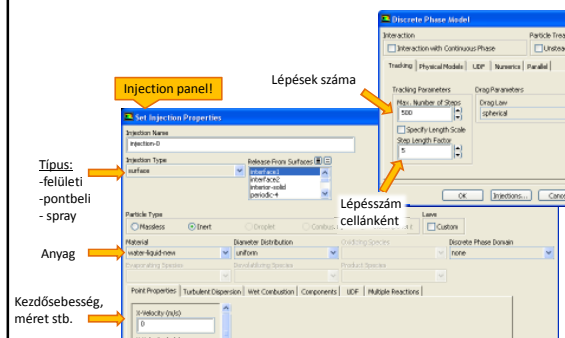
Discrete Phase Model
Interaction
Interaction with Continuous Phase
Particle Trea
Unstea
Tracking
Physical Models
UDF
Numerics
Parallel
Tracking Parameters
Max. Number of Steps
500
Specify Length Scale
Step Length Factor
5
Drag Parameters
Drag Law
spherical
OK
Injections...
Canc

Lépések száma

Injection panel!

Set Injection Properties
Injection Name
injection-0
Injection Type
surface
Release From Surfaces
interface1
interface2
interior-solid
periodic-4

Típus:
-felületi
-pontbeli
- spray

Lépésszám cellánként

Particle Type
Massless
Inert
Droplet
Combusting
Laws
Custom

Anyag

Material
water-liquid-new
Diameter Distribution
uniform
Oxidizing Species
Discrete Phase Domain
none
Evaporating Species
Devolatilizing Species
Product Species

Kezdősebesség, méret stb.

Point Properties
Turbulent Dispersion
Wet Combustion
Components
UDF
Multiple Reactions
X-Velocity (m/s)
0